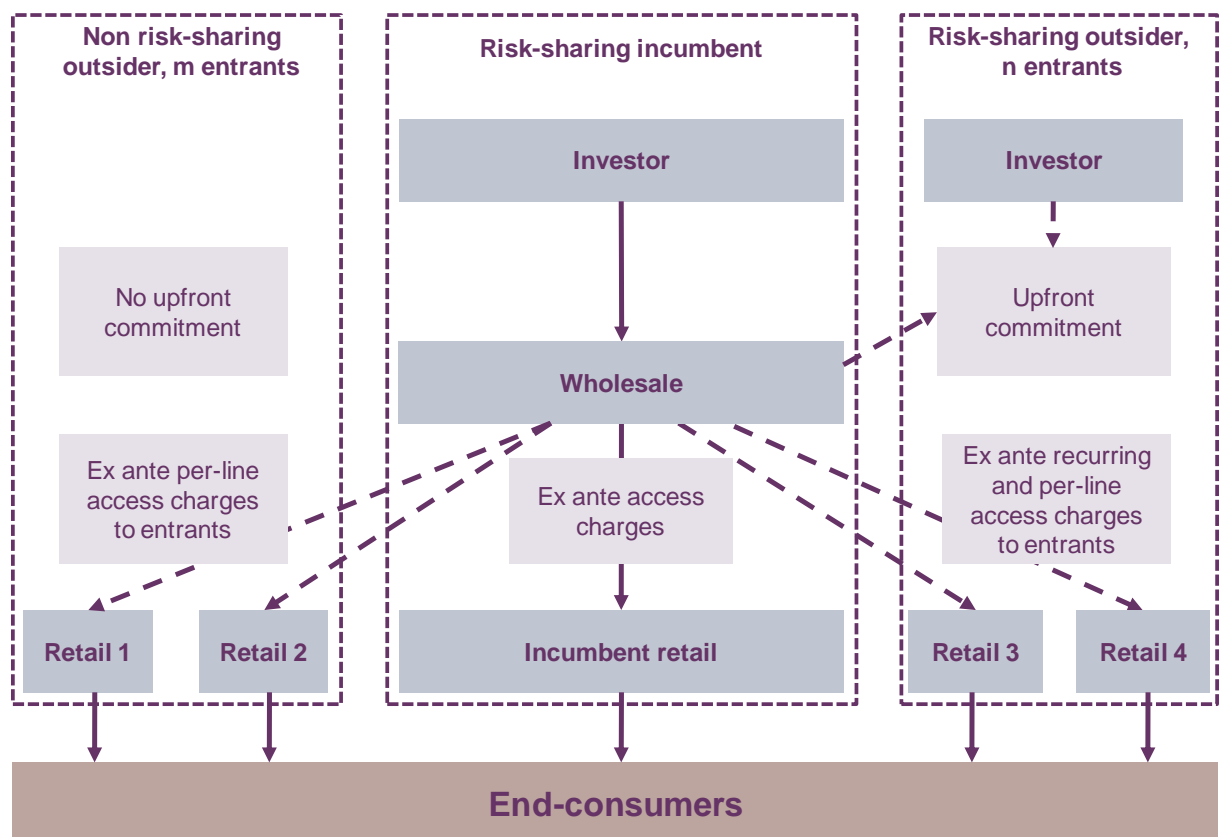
Non risk-sharing outsider, m entrants

No upfront commitment

Ex ante per-line access charges to entrants

Retail 1

Retail 2

Risk-sharing incumbent

Investor

Wholesale

Ex ante access charges

Incumbent retail

Risk-sharing outsider, n entrants

Investor

Upfront commitment

Ex ante recurring and per-line access charges to entrants

Retail 3

Retail 4

End-consumers